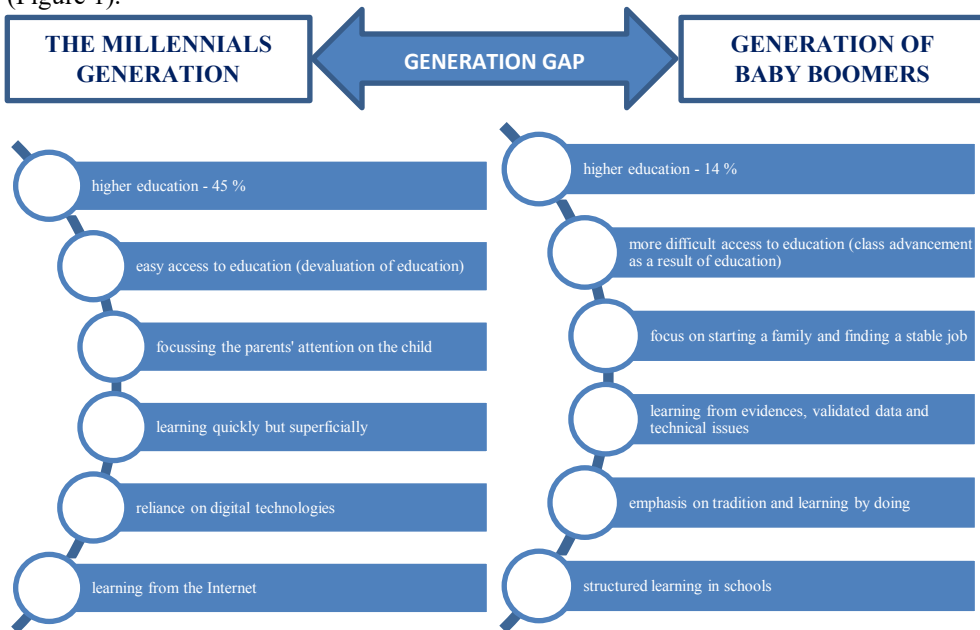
(Figure 1).

THE MILLENNIALS GENERATION

GENERATION GAP

GENERATION OF BABY BOOMERS

higher education - 45 %

easy access to education (devaluation of education)

focussing the parents' attention on the child

learning quickly but superficially

reliance on digital technologies

learning from the Internet

higher education - 14 %

more difficult access to education (class advancement as a result of education)

focus on starting a family and finding a stable job

learning from evidences, validated data and technical issues

emphasis on tradition and learning by doing

structured learning in schools